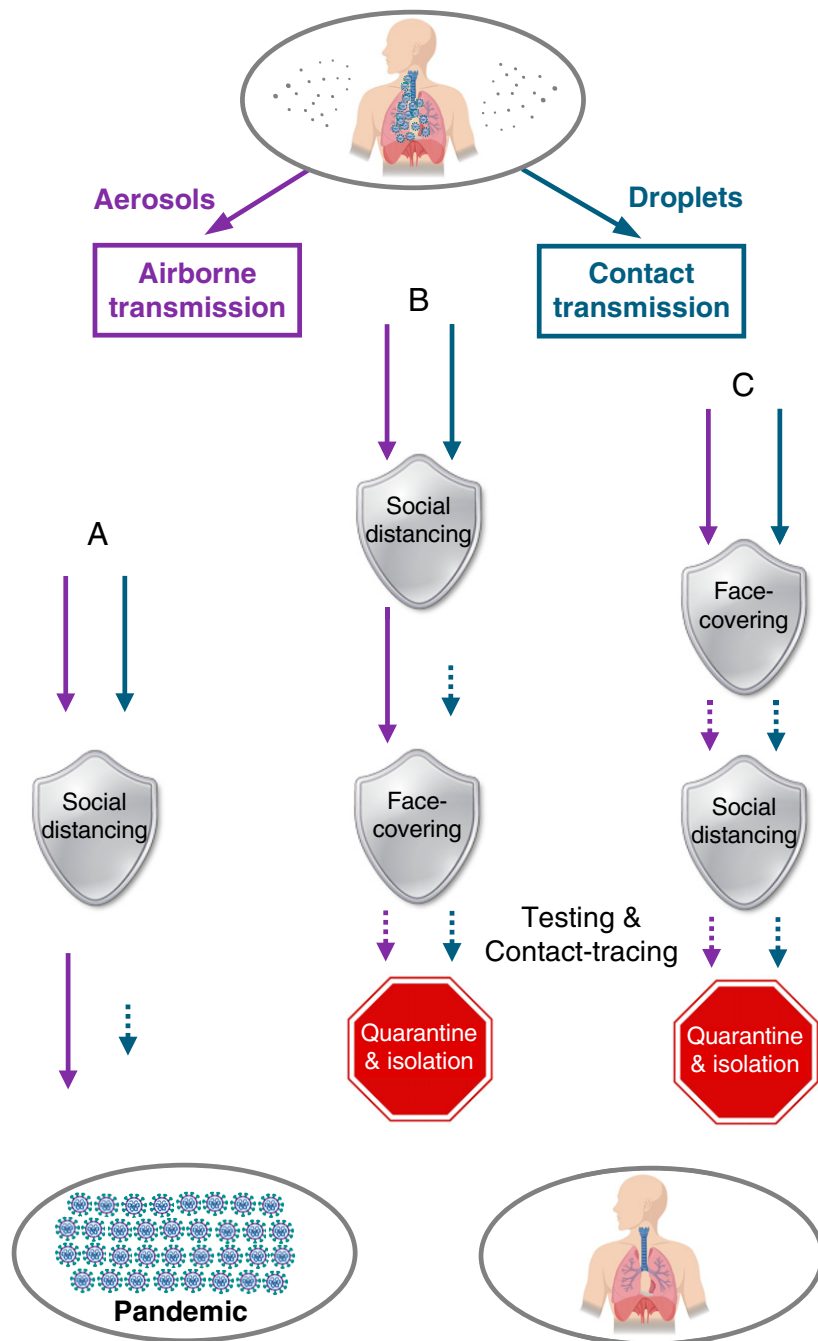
Aerosols

Droplets

Airborne transmission

Contact transmission

B

C

A

Social distancing

Face-covering

Social distancing

Face-covering

Social distancing

Testing & Contact-tracing

Quarantine & isolation

Quarantine & isolation

Pandemic